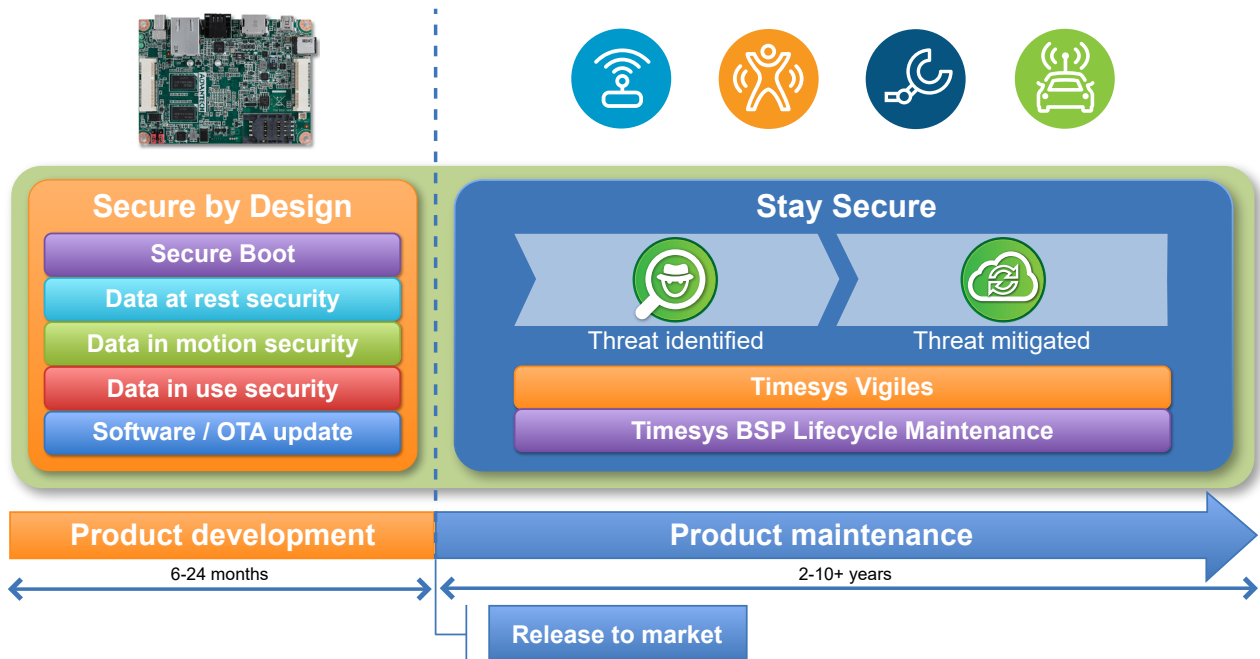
Secure by Design

Secure Boot

Data at rest security

Data in motion security

Data in use security

Software / OTA update

Stay Secure

Threat identified

Threat mitigated

Timesys Vigiles

Timesys BSP Lifecycle Maintenance

Product development

6-24 months

Product maintenance

2-10+ years

Release to market